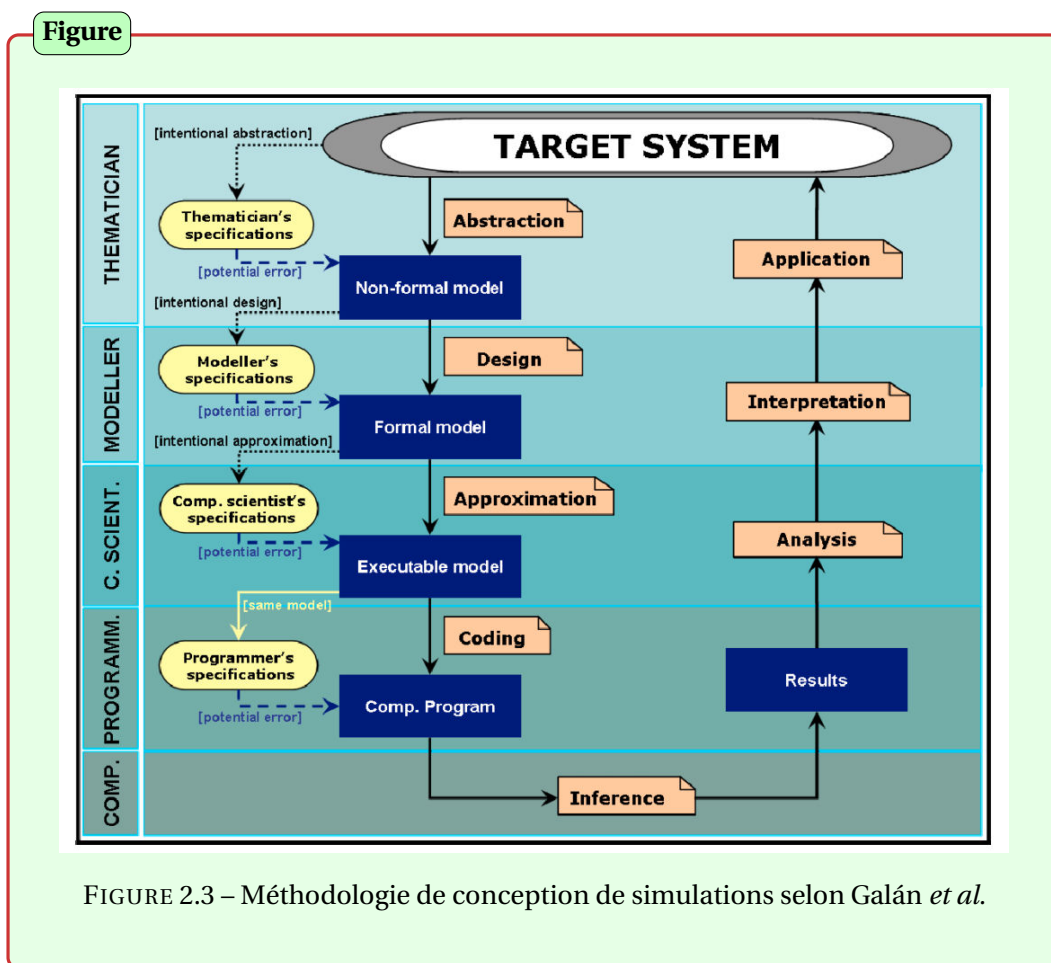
Figure

THEMATICIAN

MODELLER

C. SCIENT.

PROGRAMM.

COMP.

[intentional abstraction]

TARGET SYSTEM

Thematician's specifications

Abstraction

[potential error]

Non-formal model

Application

[intentional design]

Modeller's specifications

Design

[potential error]

Formal model

Interpretation

[intentional approximation]

Comp. scientist's specifications

Approximation

[potential error]

Executable model

Analysis

[same model]

Coding

Programmer's specifications

Results

[potential error]

Comp. Program

Inference

FIGURE 2.3 – Méthodologie de conception de simulations selon Galán *et al*.